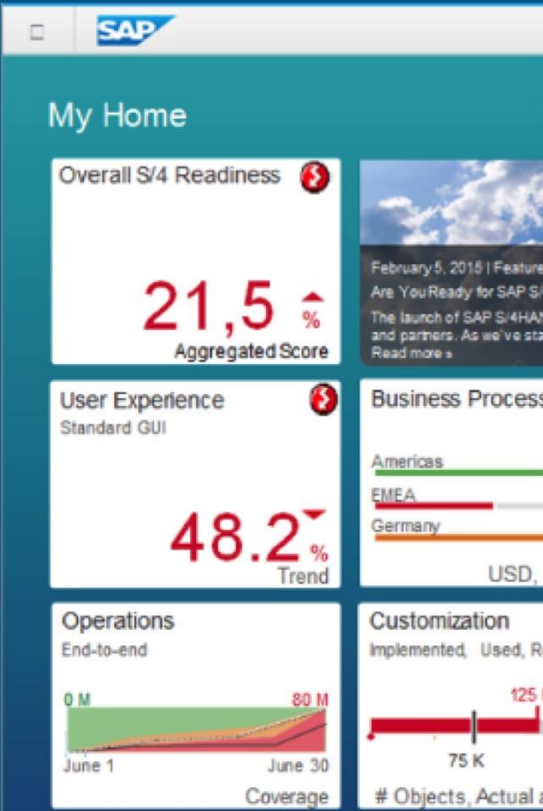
SAP

My Home

Overall S/4 Readiness

21,5 %

Aggregated Score

February 5, 2018 | Feature

Are You Ready for SAP S/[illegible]

The launch of SAP S/4HAN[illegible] and partners. As we've sta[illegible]

Read more »

User Experience

Standard GUI

48.2 %

Trend

Business Process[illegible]

Americas

EMEA

Germany

USD, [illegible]

Operations

End-to-end

0 M

80 M

June 1

June 30

Coverage

Customization

Implemented, Used, R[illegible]

125 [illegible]

75 K

# Objects, Actual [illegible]